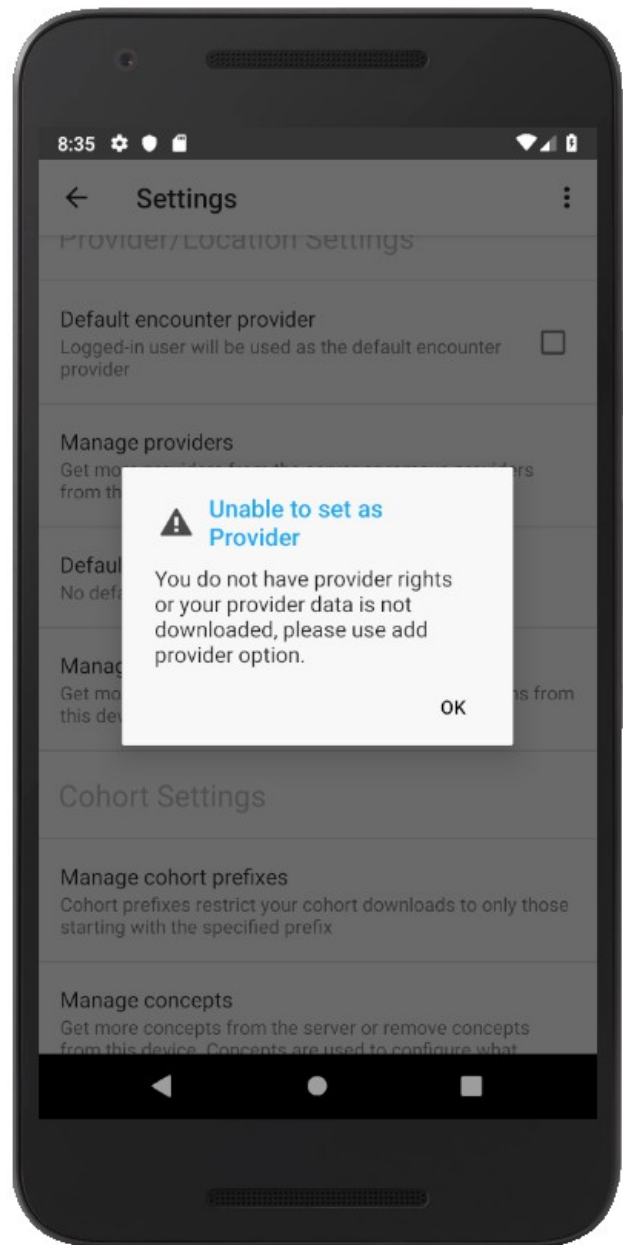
8:35

Settings

Provider/Location Settings

Default encounter provider
Logged-in user will be used as the default encounter provider

Manage providers
Get mo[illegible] from th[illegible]

Defaul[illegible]
No defa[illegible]

Manag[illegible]
Get mo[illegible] from this de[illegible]

Unable to set as Provider

You do not have provider rights or your provider data is not downloaded, please use add provider option.

OK

Cohort Settings

Manage cohort prefixes
Cohort prefixes restrict your cohort downloads to only those starting with the specified prefix

Manage concepts
Get more concepts from the server or remove concepts from this device. Concepts are used to configure what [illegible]